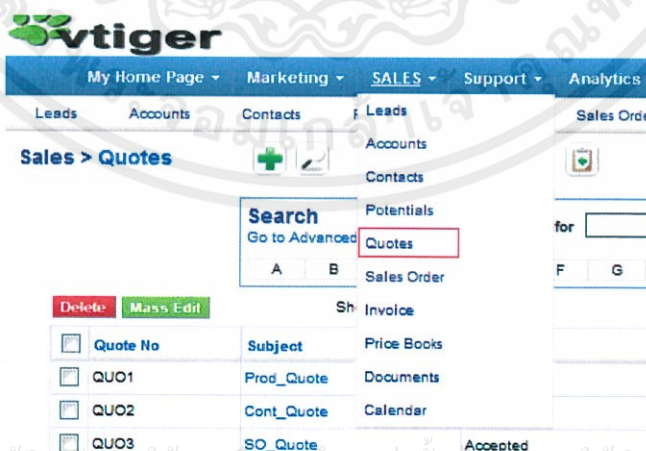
vtiger

My Home Page ▾ Marketing ▾ SALES ▾ Support ▾ Analytics

Leads Accounts Contacts F Sales Orde

Sales > Quotes

Leads
Accounts
Contacts
Potentials
Quotes
Sales Order
Invoice
Price Books
Documents
Calendar

Search
Go to Advanced

for

A B F G

Delete Mass Edit

Sh

| | Quote No | Subject | |
|---|---|---|---|
| | QUO1 | Prod_Quote | |
| | QUO2 | Cont_Quote | |
| | QUO3 | SO_Quote | Accepted |